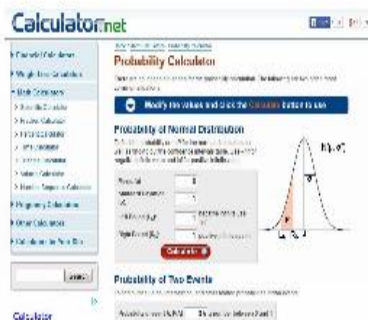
Calculator.net

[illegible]

Financial Calculators
Weight Loss Calculators
Math Calculators
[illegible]
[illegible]
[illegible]
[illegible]
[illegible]
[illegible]
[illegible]
Pregnancy Calculators
Other Calculators
Calculators for Your Site

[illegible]

Calculator

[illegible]

Probability Calculator

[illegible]

Modify the values and click the Calculate button to use

Probability of Normal Distribution

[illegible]

Calculate

$N(\mu, \sigma^2)$

Probability of Two Events

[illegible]